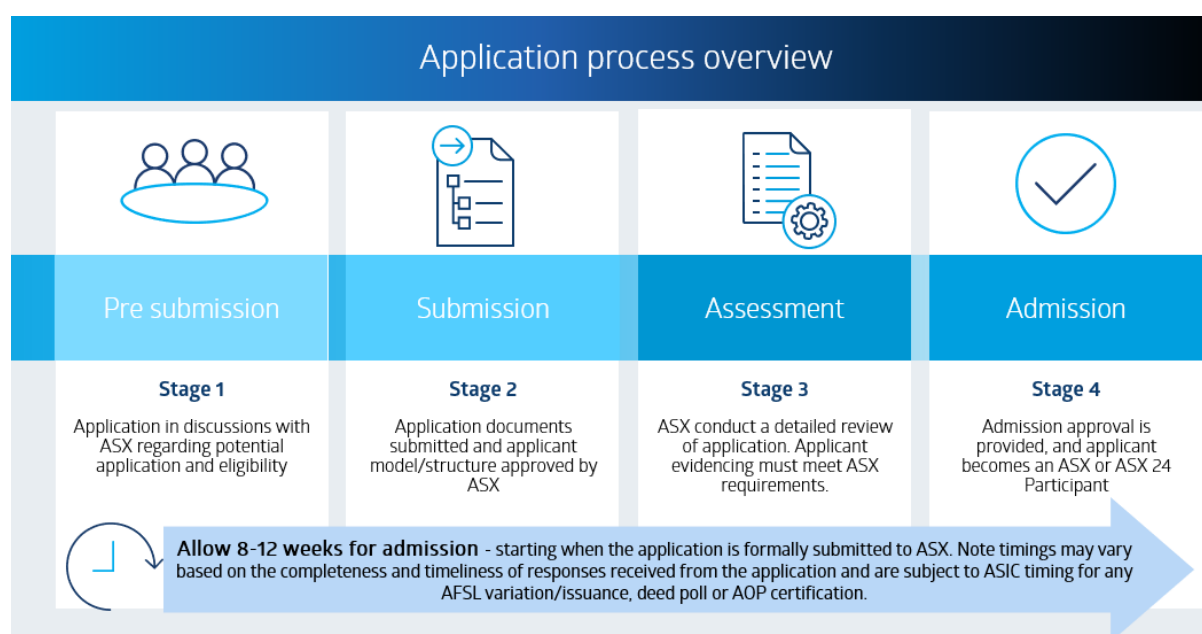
Application process overview

Pre submission

Stage 1

Application in discussions with ASX regarding potential application and eligibility

Submission

Stage 2

Application documents submitted and applicant model/structure approved by ASX

Assessment

Stage 3

ASX conduct a detailed review of application. Applicant evidencing must meet ASX requirements.

Admission

Stage 4

Admission approval is provided, and applicant becomes an ASX or ASX 24 Participant

Allow 8-12 weeks for admission - starting when the application is formally submitted to ASX. Note timings may vary based on the completeness and timeliness of responses received from the application and are subject to ASIC timing for any AFSL variation/issuance, deed poll or AOP certification.